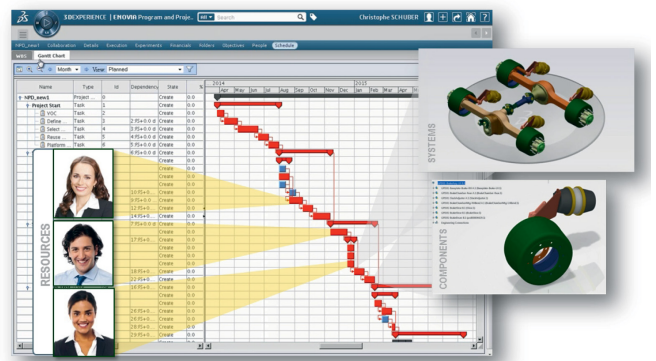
3DEXPERIENCE | ENOVIA Program and Proje... All Search Christophe SCHUBER

NPD_new1 Collaboration Details Execution Experiments Financials Folders Objectives People Schedule

WBS Gantt Chart

Month View Planned

| Name | Type | Id | Dependency | State |
|---|---|---|---|---|
| NPD_new1 | Project ... | 0 | | Create |
| Project Start | Task | 1 | | Create |
| VOC | Task | 2 | | Create |
| Define ... | Task | 3 | 2:FS+0.0 d | Create |
| Select ... | Task | 4 | 3:FS+0.0 d | Create |
| Reuse ... | Task | 5 | 4:FS+0.0 d | Create |
| Platform ... | Task | 6 | 5:FS+0.0 d | Create |
| | | | 6:FS+0.0 d | Create |
| | | | | Create |
| | | | | Create |
| | | | | Create |
| | | | 10:FS+0.0 | Create |
| | | | 9:FS+0.0 | Create |
| | | | 12:FS+0.0 | Create |
| | | | 14:FS+0.0 | Create |
| | | | 7:FS+0.0 | Create |
| | | | | Create |
| | | | | Create |
| | | | | Create |
| | | | | Create |
| | | | 18:FS+0.0 | Create |
| | | | 17:FS+0.0 | Create |
| | | | | Create |
| | | | 28:FS+0.0 | Create |
| | | | 26:FS+0.0 | Create |
| | | | 23:FS+0.0 | Create |

2014 Apr May Jun Jul Aug Sep Oct Nov Dec Jan Feb Mar Apr
2015

RESOURCES

SYSTEMS

COMPONENTS